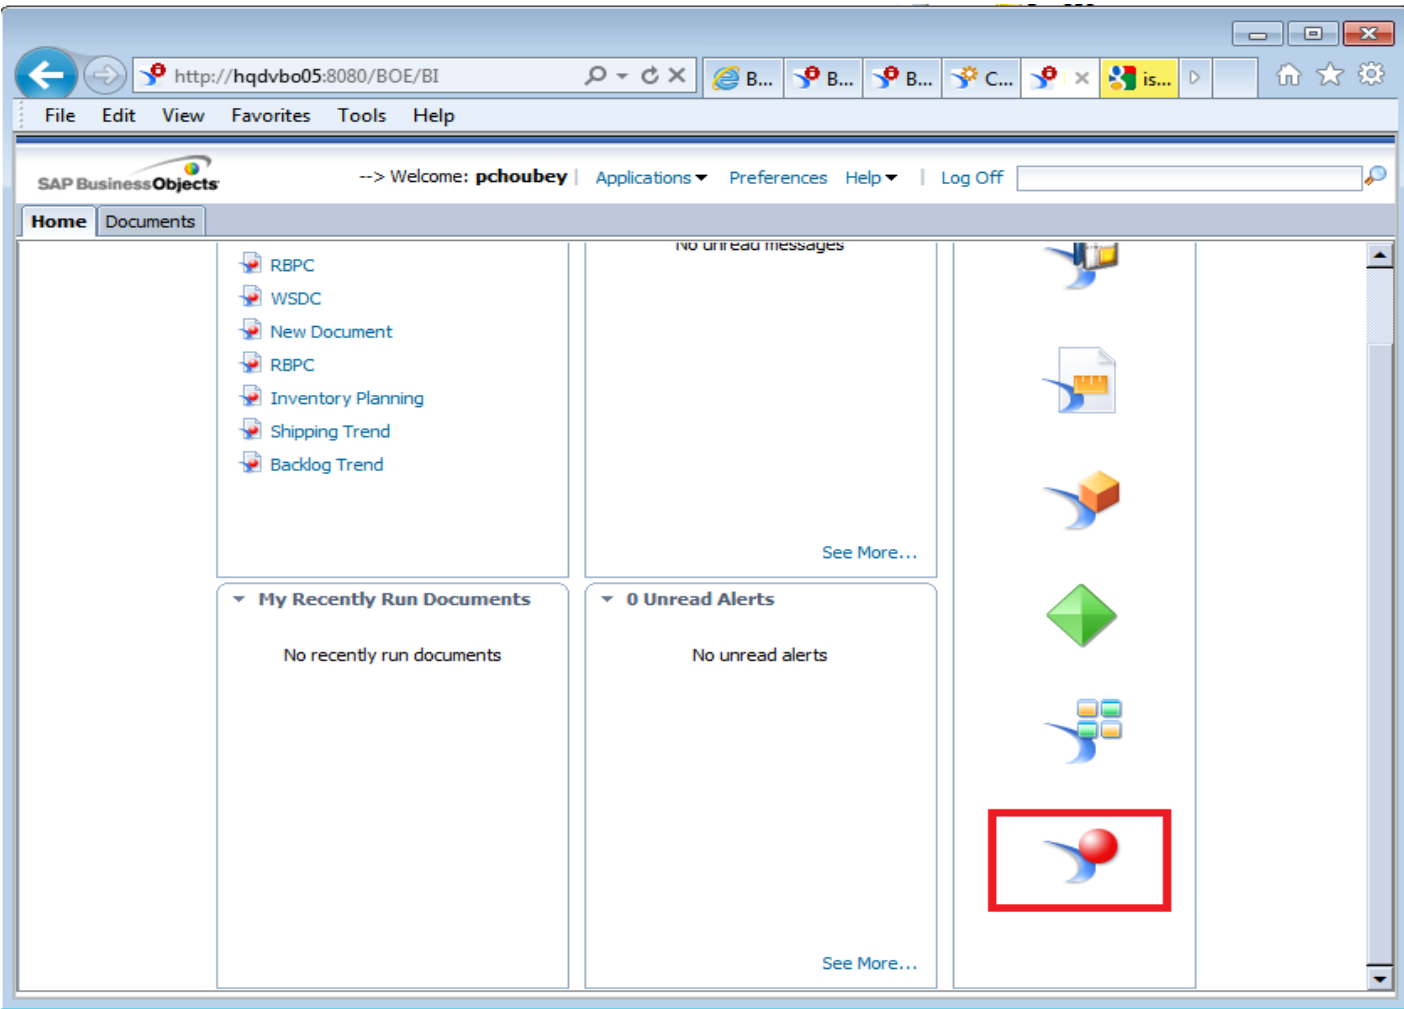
http://hqdvbo05:8080/BOE/BI

B... B... B... C... is...

File Edit View Favorites Tools Help

SAP BusinessObjects

--> Welcome: pchoubey | Applications | Preferences Help | Log Off

Home Documents

RBPC
WSDC
New Document
RBPC
Inventory Planning
Shipping Trend
Backlog Trend

No unread messages

See More...

My Recently Run Documents

No recently run documents

0 Unread Alerts

No unread alerts

See More...